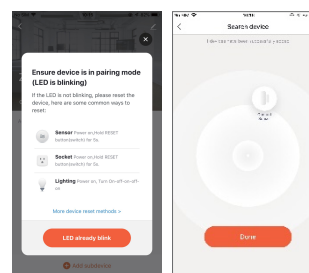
Ensure device is in pairing mode (LED is blinking)

If the LED is not blinking, please reset the device, here are some common ways to reset:

Sensor Power on,Hold RESET button/switch for 5s

Socket Power on,Hold RESET button/switch for 5s

Lighting Power on, Turn On-off-on-off-on

More device reset methods >

LED already blink

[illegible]

Search device

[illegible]

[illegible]

Done